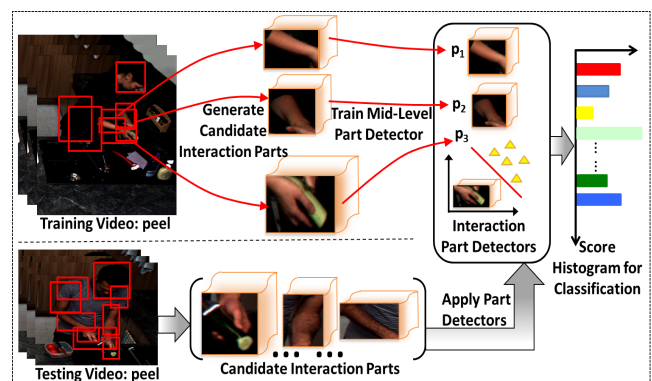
Generate Candidate Interaction Parts

Train Mid-Level Part Detector

$p_1$

$p_2$

$p_3$

Interaction Part Detectors

Training Video: peel

Score Histogram for Classification

Testing Video: peel

Candidate Interaction Parts

Apply Part Detectors